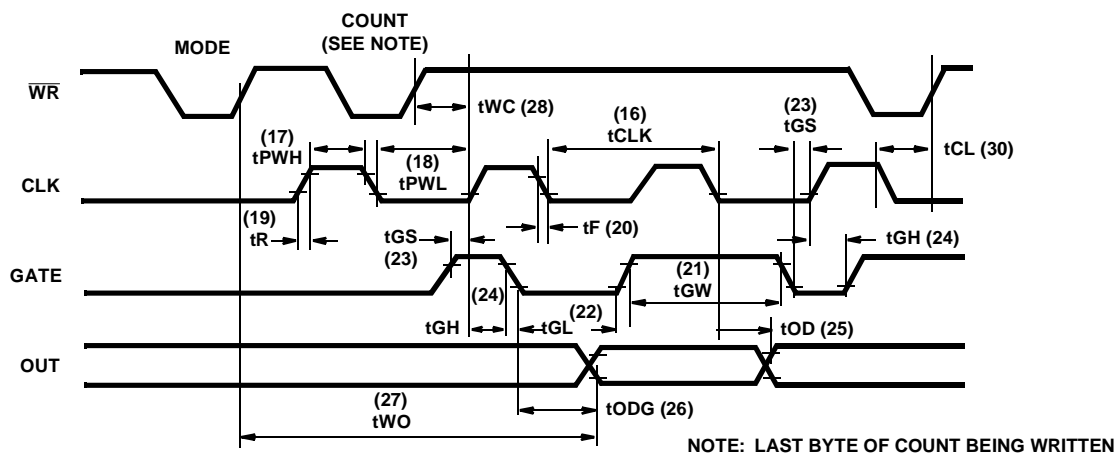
MODE

COUNT
(SEE NOTE)

$\overline{WR}$

tWC (28)

(16)
tCLK

(23)
tGS

(17)
tPWH

(18)
tPWL

tCL (30)

CLK

(19)
tR

tF (20)

tGS
(23)

tGH (24)

GATE

(24)

(21)
tGW

tGH

tGL

(22)

tOD (25)

OUT

(27)
tWO

tODG (26)

NOTE: LAST BYTE OF COUNT BEING WRITTEN